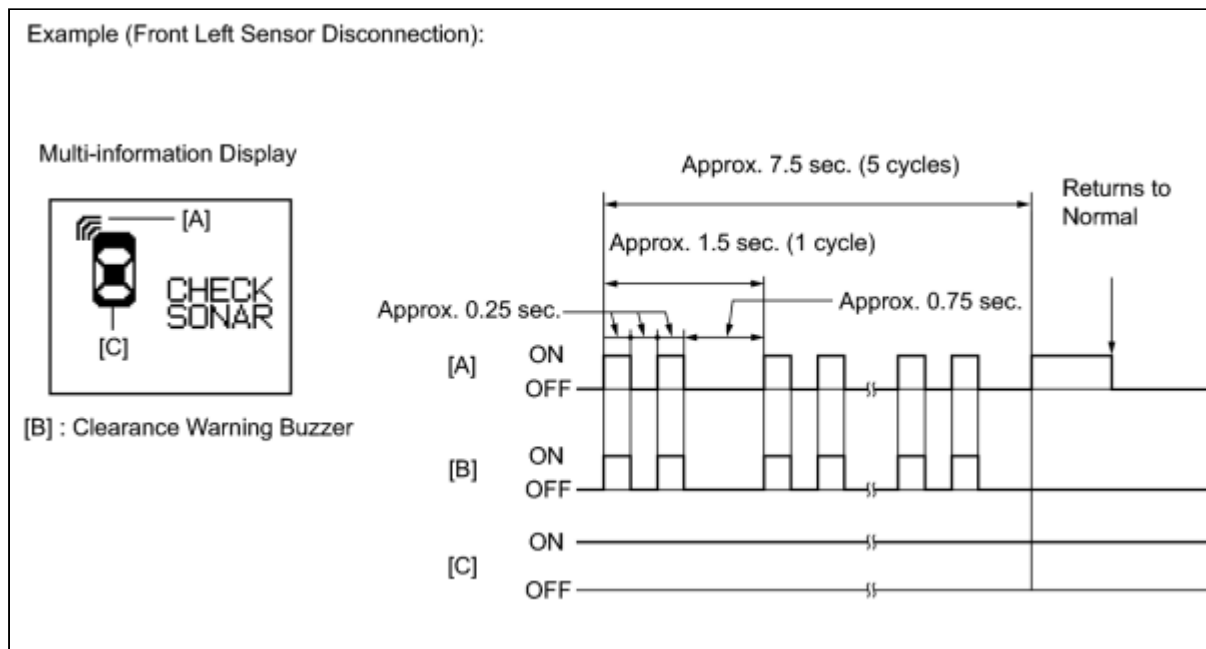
Example (Front Left Sensor Disconnection):

Multi-information Display

[A]

CHECK SONAR

[C]

[B] : Clearance Warning Buzzer

Approx. 7.5 sec. (5 cycles)

Returns to Normal

Approx. 1.5 sec. (1 cycle)

Approx. 0.25 sec.

Approx. 0.75 sec.

[A] ON OFF

[B] ON OFF

[C] ON OFF